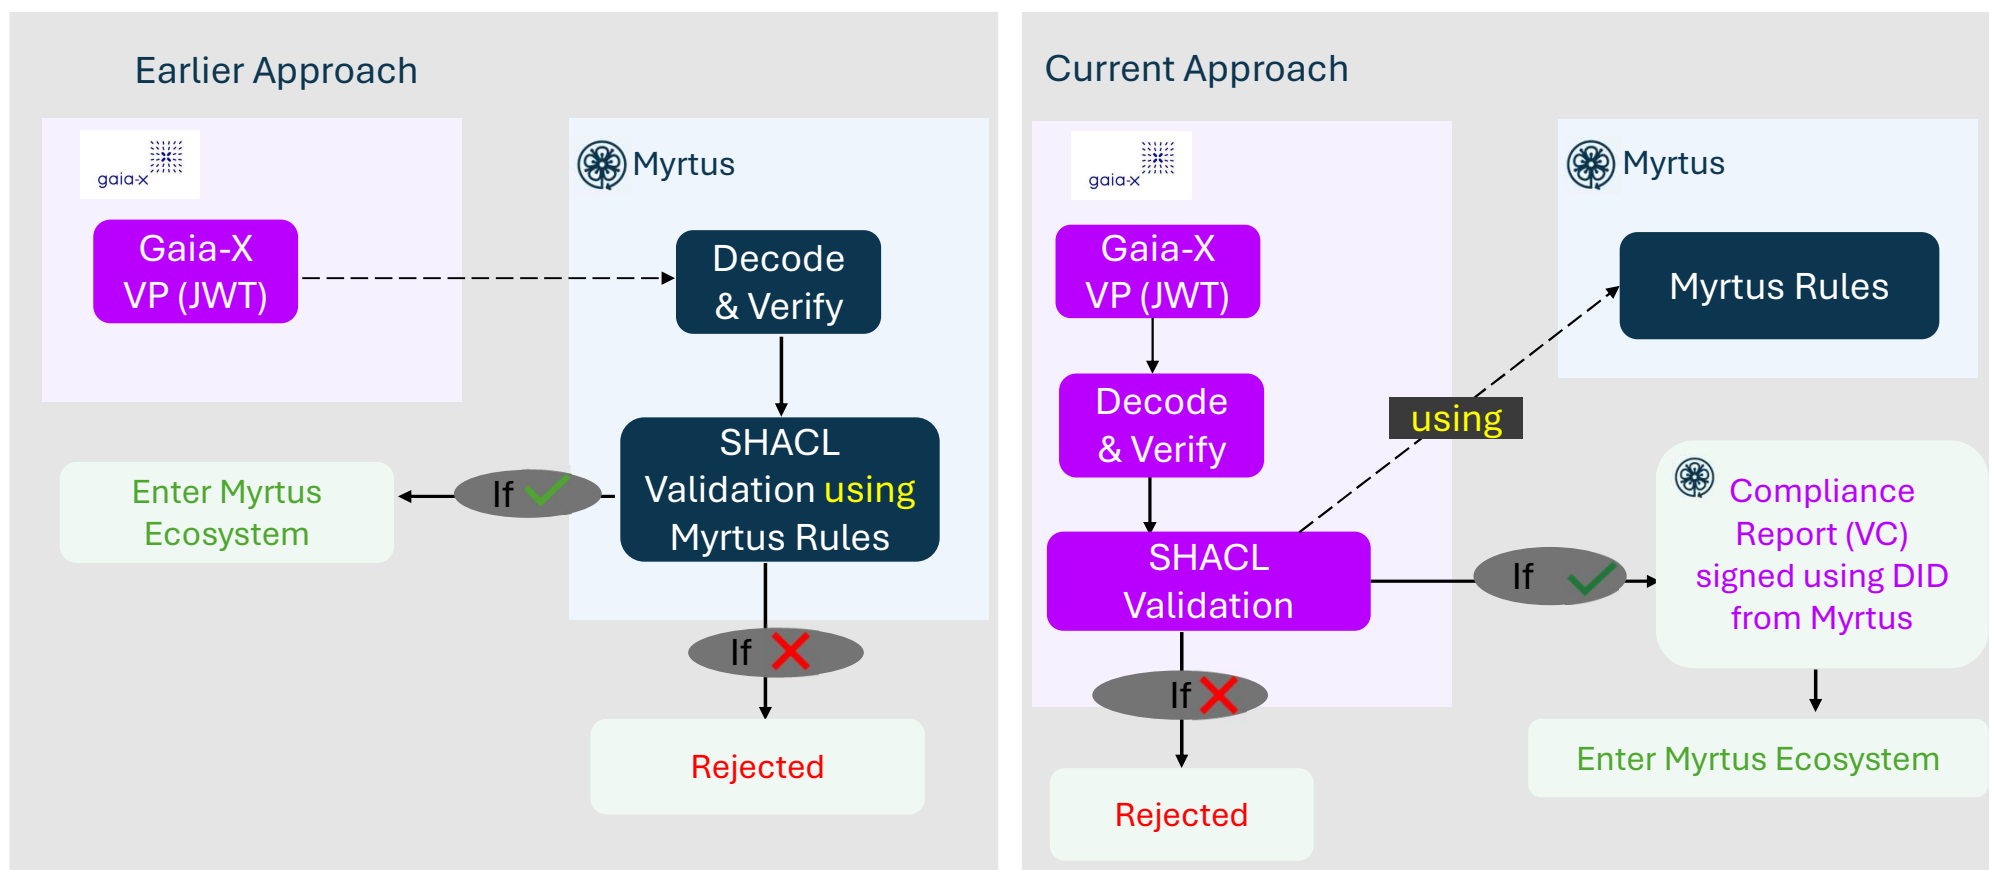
Earlier Approach

gaia-x

Gaia-X VP (JWT)

Myrtus

Decode & Verify

SHACL Validation using Myrtus Rules

Enter Myrtus Ecosystem

If

If

Rejected

Current Approach

gaia-x

Gaia-X VP (JWT)

Decode & Verify

SHACL Validation

Myrtus

Myrtus Rules

using

Compliance Report (VC) signed using DID from Myrtus

If

If

Enter Myrtus Ecosystem

Rejected